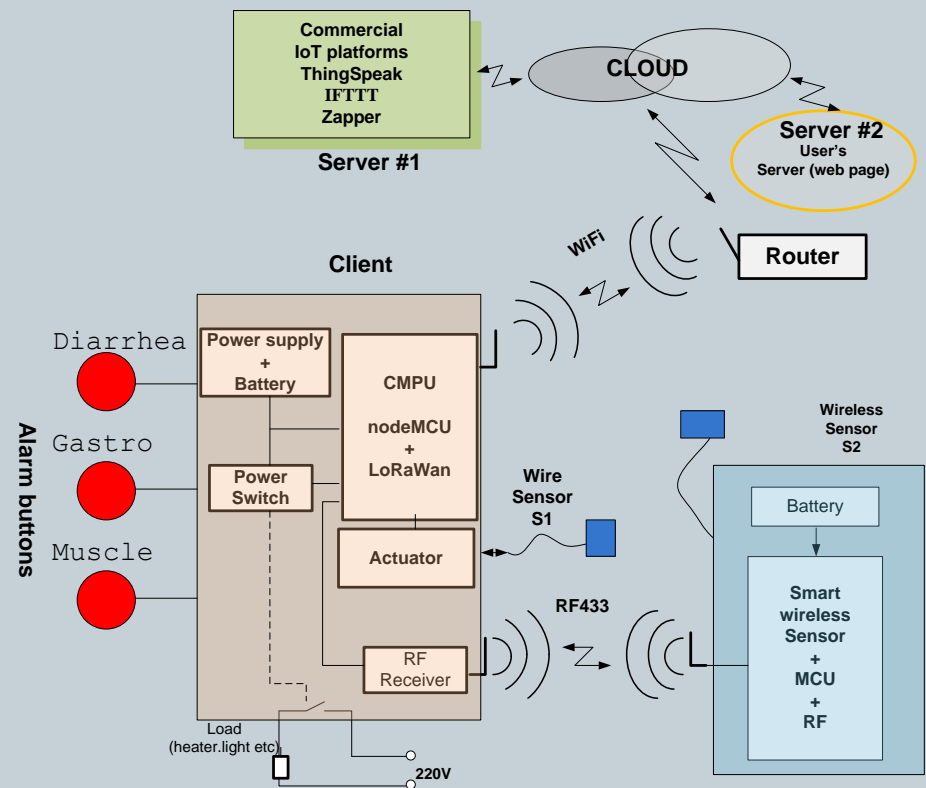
Commercial
IoT platforms
ThingSpeak
IFTTT
Zapper

Server #1

CLOUD

Server #2
User's
Server (web page)

WiFi

Router

Client

Diarrhea

Gastro

Muscle

Alarm buttons

Power supply
+
Battery

Power
Switch

CMPU

nodeMCU
+
LoRaWan

Actuator

RF
Receiver

Wire
Sensor
S1

RF433

Wireless
Sensor
S2

Battery

Smart
wireless
Sensor
+
MCU
+
RF

Load
(heater.light etc)

220V